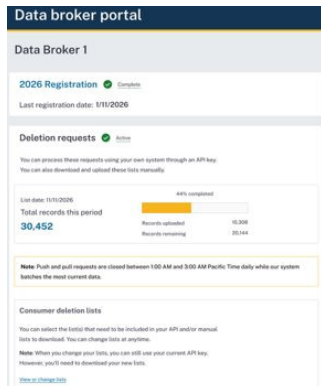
Data broker portal

Data Broker 1

2026 Registration Complete

Last registration date: 1/11/2026

Deletion requests Active

You can process these requests using your own system through an API key. You can also download and upload these lists manually.

List date: 11/11/2026

Total records this period

30,452

44% completed

Records uploaded 10,308

Records remaining 20,144

Note: Push and pull requests are closed between 1:00 AM and 3:00 AM Pacific Time daily while our system batches the most current data.

Consumer deletion lists

You can select the list(s) that need to be included in your API and/or manual lists to download. You can change lists at anytime.

Note: When you change your lists, you can still use your current API key. However, you'll need to download your new lists.

View or change lists